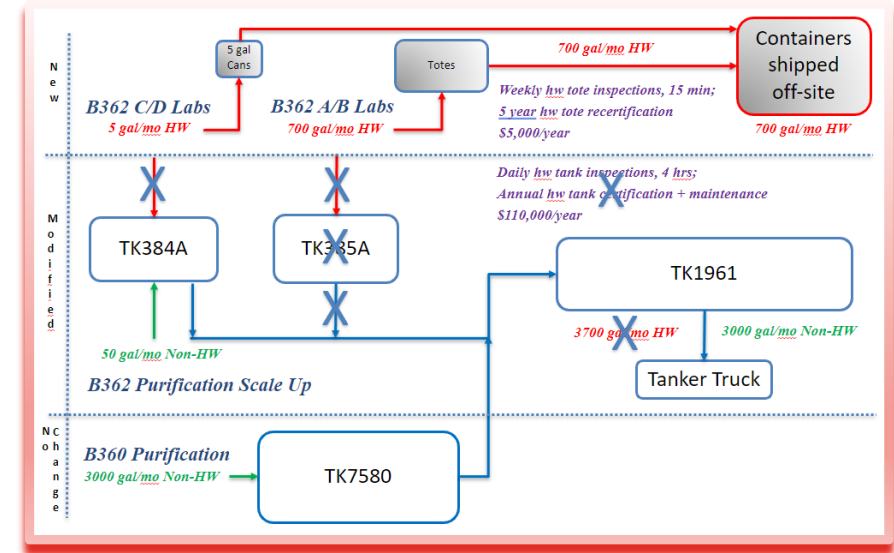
New

5 gal Cans

Totes

700 gal/mo HW

Containers shipped off-site

B362 C/D Labs
5 gal/mo HW

B362 A/B Labs
700 gal/mo HW

Weekly hw tote inspections, 15 min;
5 year hw tote recertification
$5,000/year

700 gal/mo HW

Modified

Daily hw tank inspections, 4 hrs;
Annual hw tank certification + maintenance
$110,000/year

TK384A

TK385A

TK1961

50 gal/mo Non-HW

3700 gal/mo HW

3000 gal/mo Non-HW

Tanker Truck

B362 Purification Scale Up

No Change

B360 Purification
3000 gal/mo Non-HW

TK7580